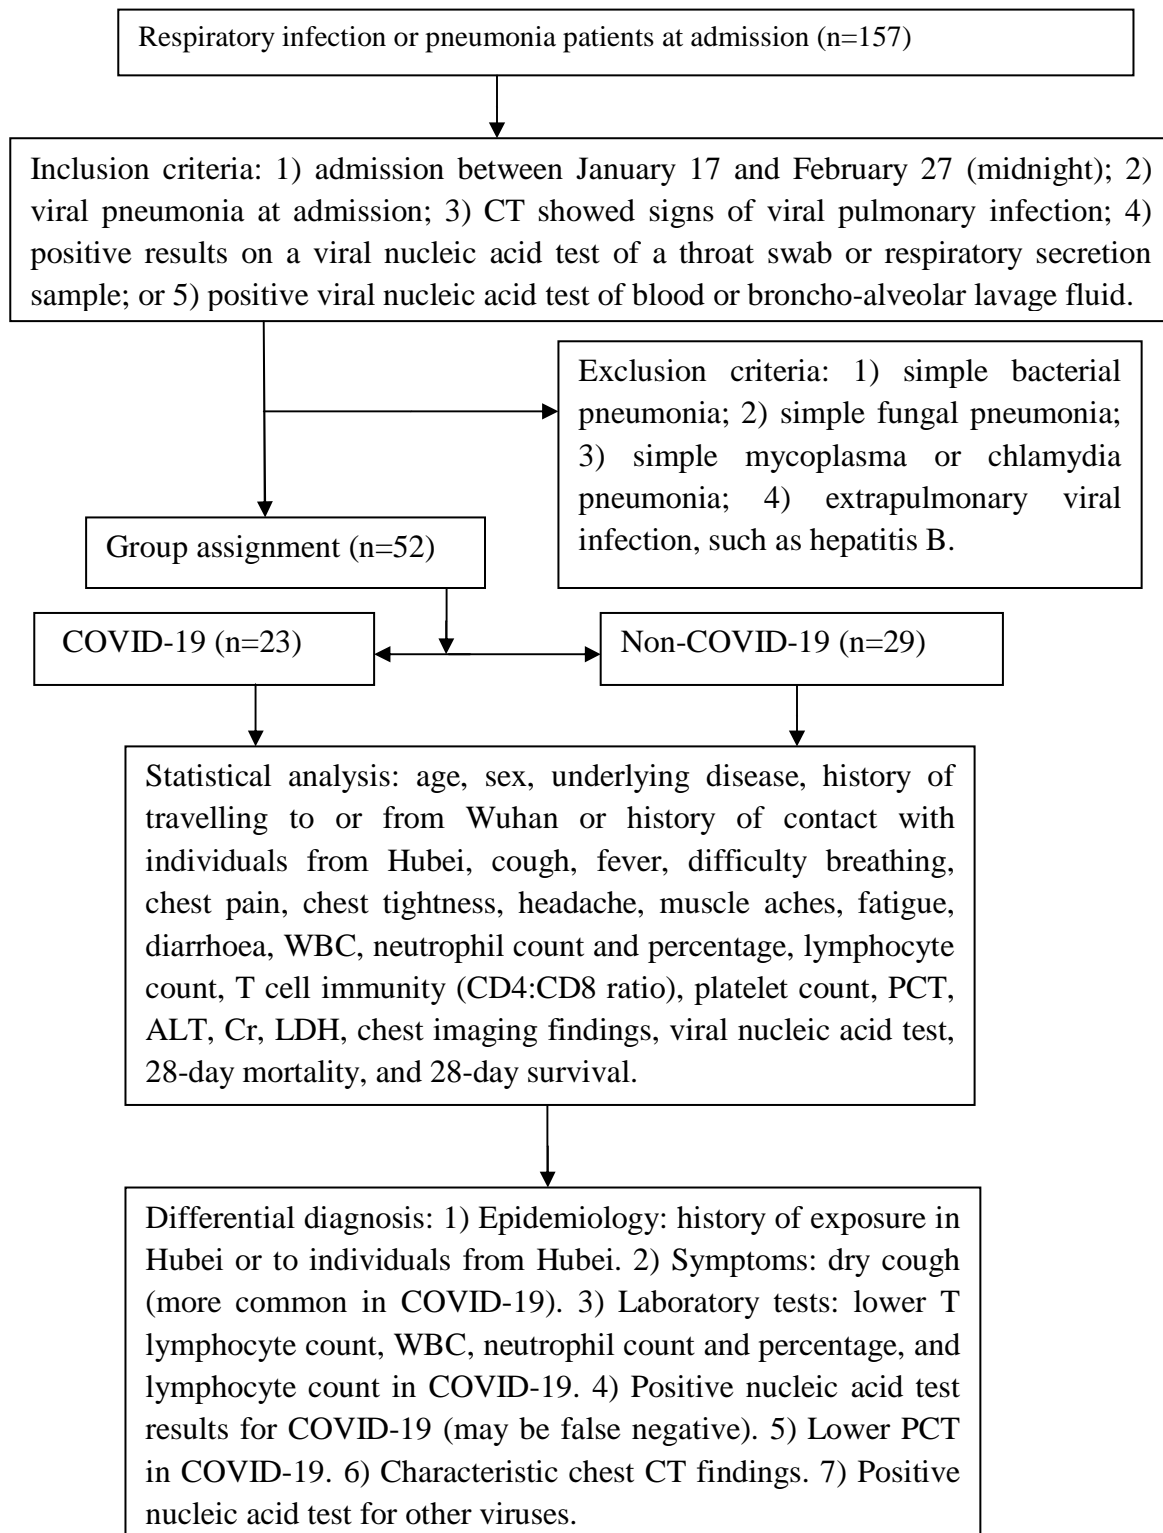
Respiratory infection or pneumonia patients at admission (n=157)

Inclusion criteria: 1) admission between January 17 and February 27 (midnight); 2) viral pneumonia at admission; 3) CT showed signs of viral pulmonary infection; 4) positive results on a viral nucleic acid test of a throat swab or respiratory secretion sample; or 5) positive viral nucleic acid test of blood or broncho-alveolar lavage fluid.

Exclusion criteria: 1) simple bacterial pneumonia; 2) simple fungal pneumonia; 3) simple mycoplasma or chlamydia pneumonia; 4) extrapulmonary viral infection, such as hepatitis B.

Group assignment (n=52)

COVID-19 (n=23)

Non-COVID-19 (n=29)

Statistical analysis: age, sex, underlying disease, history of travelling to or from Wuhan or history of contact with individuals from Hubei, cough, fever, difficulty breathing, chest pain, chest tightness, headache, muscle aches, fatigue, diarrhoea, WBC, neutrophil count and percentage, lymphocyte count, T cell immunity (CD4:CD8 ratio), platelet count, PCT, ALT, Cr, LDH, chest imaging findings, viral nucleic acid test, 28-day mortality, and 28-day survival.

Differential diagnosis: 1) Epidemiology: history of exposure in Hubei or to individuals from Hubei. 2) Symptoms: dry cough (more common in COVID-19). 3) Laboratory tests: lower T lymphocyte count, WBC, neutrophil count and percentage, and lymphocyte count in COVID-19. 4) Positive nucleic acid test results for COVID-19 (may be false negative). 5) Lower PCT in COVID-19. 6) Characteristic chest CT findings. 7) Positive nucleic acid test for other viruses.